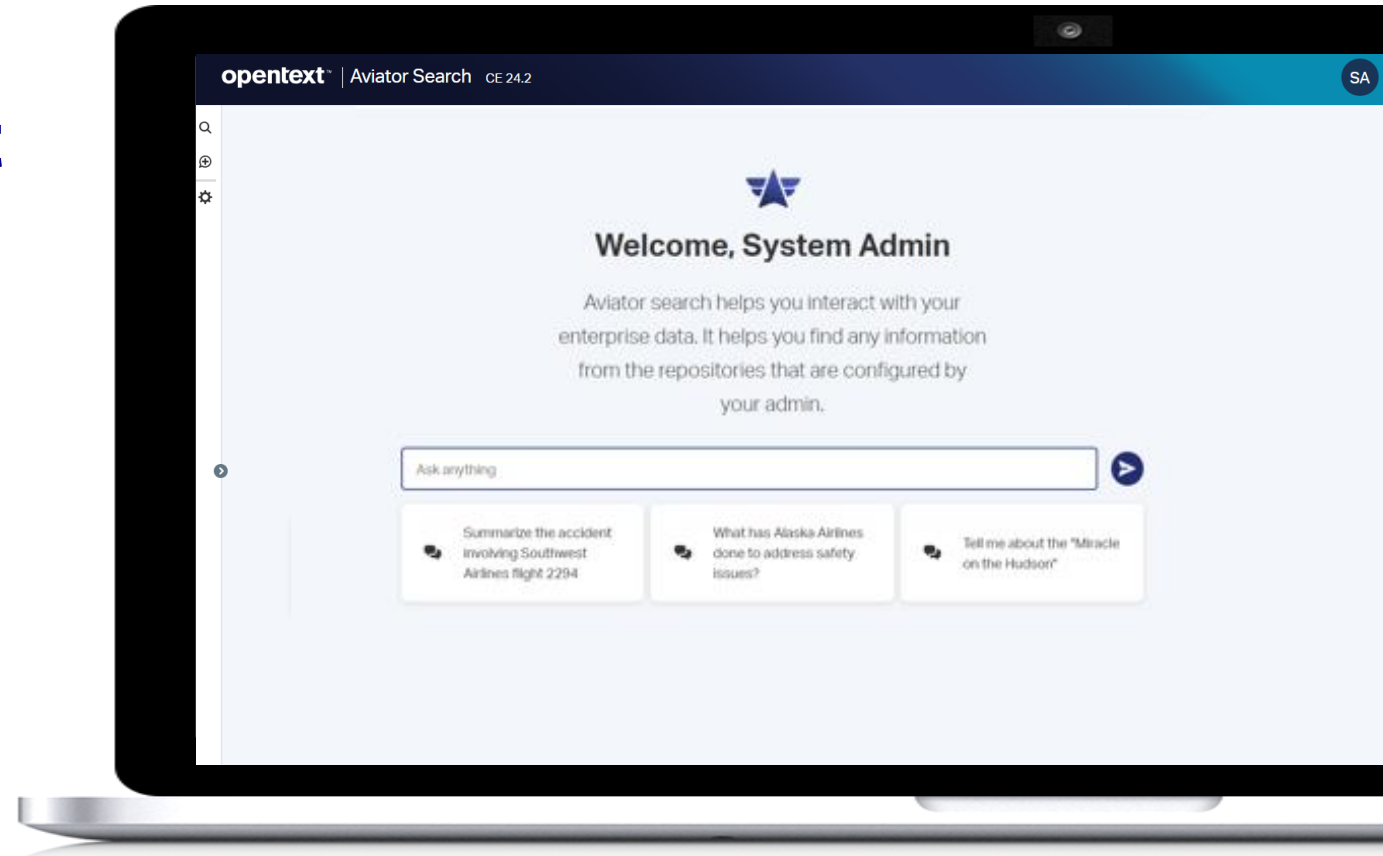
opentext™ | Aviator Search CE 24.2

SA

Welcome, System Admin

Aviator search helps you interact with your enterprise data. It helps you find any information from the repositories that are configured by your admin.

Ask anything

Summarize the accident involving Southwest Airlines flight 2294

What has Alaska Airlines done to address safety issues?

Tell me about the "Miracle on the Hudson"